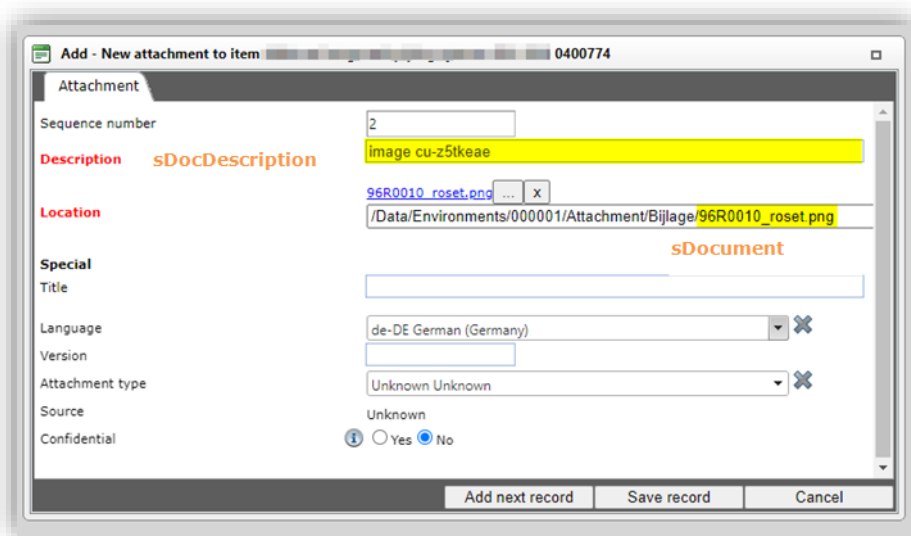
Add - New attachment to item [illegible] 0400774

Attachment

Sequence number 2

Description sDocDescription image cu-z5tkeae

96R0010_roset.png ... x

Location /Data/Environments/000001/Attachment/Bijlage/96R0010_roset.png

sDocument

Special

Title

Language de-DE German (Germany)

Version

Attachment type Unknown Unknown

Source Unknown

Confidential Yes No

Add next record Save record Cancel